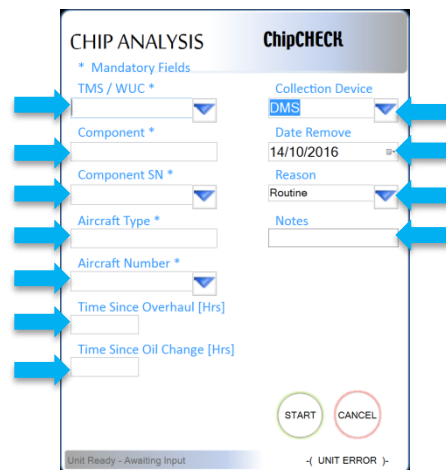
CHIP ANALYSIS ChipCHECK

* Mandatory Fields

TMS / WUC *

Component *

Component SN *

Aircraft Type *

Aircraft Number *

Time Since Overhaul [Hrs]

Time Since Oil Change [Hrs]

Collection Device

DMS

Date Remove

14/10/2016

Reason

Routine

Notes

START

CANCEL

Unit Ready - Awaiting Input

-( UNIT ERROR )-